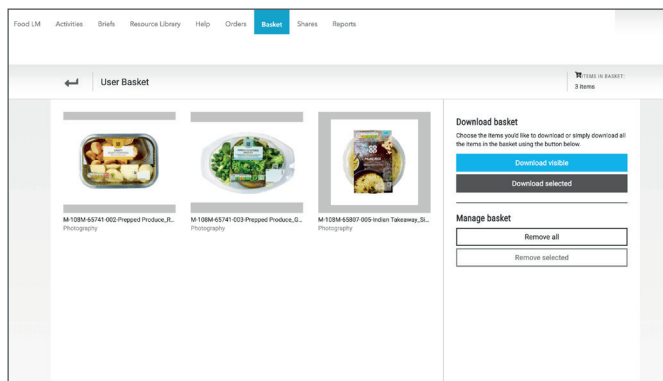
Food LM Activities Briefs Resource Library Help Orders Basket Shares Reports

User Basket

ITEMS IN BASKET:
3 items

M-108M-65741-002-Prepped Produce_R...
Photography

M-108M-65741-003-Prepped Produce_G...
Photography

M-108M-65807-005-Indian Takeaway_Si...
Photography

Download basket

Choose the items you'd like to download or simply download all the items in the basket using the button below.

Download visible

Download selected

Manage basket

Remove all

Remove selected